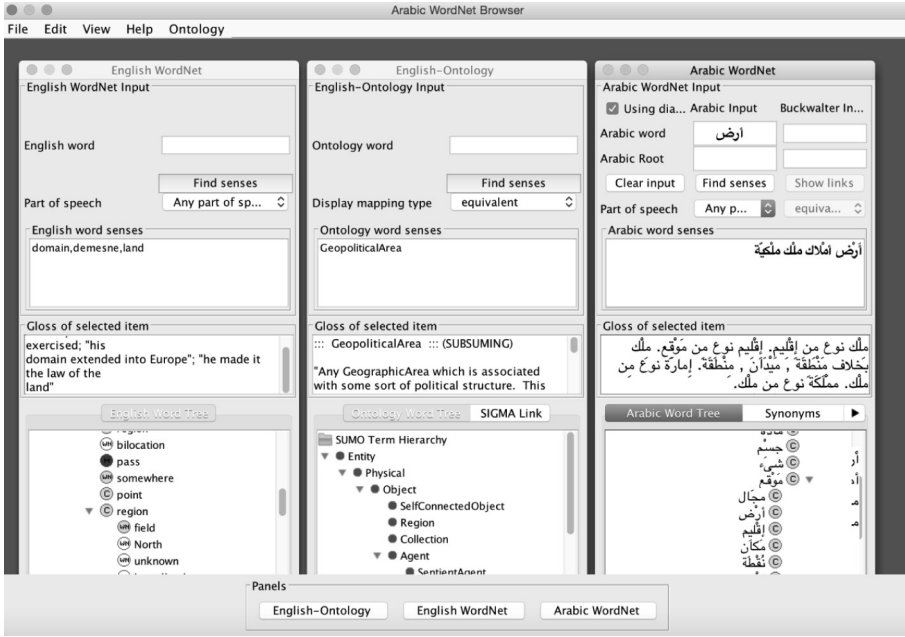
Arabic WordNet Browser

File Edit View Help Ontology

English WordNet
English WordNet Input
English word
Find senses
Part of speech Any part of sp...
English word senses
domain,demesne,land
Gloss of selected item
exercised; "his domain extended into Europe"; "he made it the law of the land"
English Word Tree
bilocation
pass
somewhere
point
region
field
North
unknown

English-Ontology
English-Ontology Input
Ontology word
Find senses
Display mapping type equivalent
Ontology word senses
GeopoliticalArea
Gloss of selected item
::: GeopoliticalArea ::: (SUBSUMING)

"Any GeographicArea which is associated with some sort of political structure. This
Ontology Word Tree SIGMA Link
SUMO Term Hierarchy
Entity
Physical
Object
SelfConnectedObject
Region
Collection
Agent
SentientAgent

Arabic WordNet
Arabic WordNet Input
Using dia... Arabic Input Buckwalter In...
Arabic word أرض
Arabic Root
Clear input Find senses Show links
Part of speech Any p... equiva...
Arabic word senses
أرْض أملاك ملك ملْكِيّة
Gloss of selected item
ملك نوع من إقْليم نوع من مَوْقع. ملك بخلاف مَنْطِقة ,مَيْدان , مِنْطَقة. إمارة نوع من ملك. مملكة نوع من ملك.
Arabic Word Tree Synonyms
جسْم
شيْء
موْقع
مجال
أرْض
إقْليم
مكان
نُقْطة

Panels
English-Ontology English WordNet Arabic WordNet